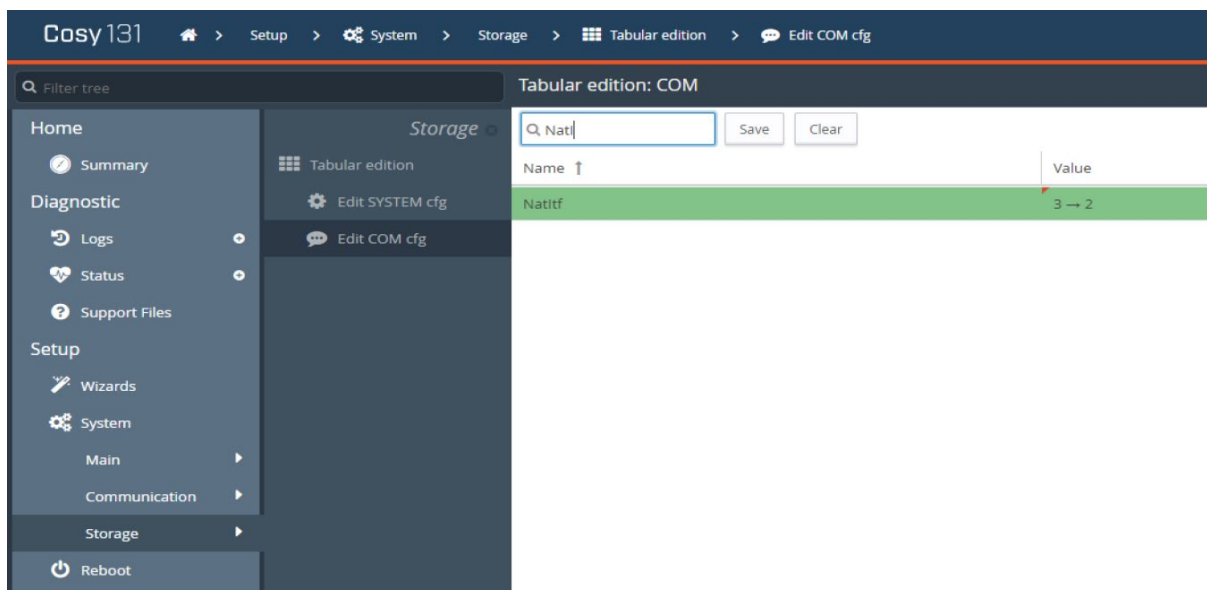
Cosy 131 > Setup > System > Storage > Tabular edition > Edit COM cfg

Filter tree

Home
Summary
Diagnostic
Logs
Status
Support Files
Setup
Wizards
System
Main
Communication
Storage
Reboot

Storage
Tabular edition
Edit SYSTEM cfg
Edit COM cfg

Tabular edition: COM

NatI

Save

Clear

| Name | Value |
|---|---|
| NatItf | 3 → 2 |